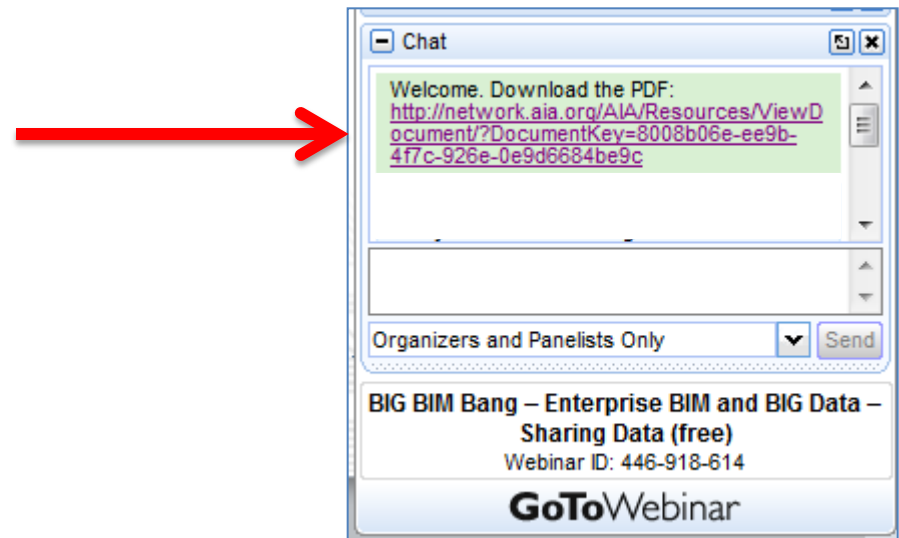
Chat

Welcome. Download the PDF: http://network.aia.org/AIA/Resources/ViewDocument/?DocumentKey=8008b06e-ee9b-4f7c-926e-0e9d6684be9c

Organizers and Panelists Only

Send

BIG BIM Bang – Enterprise BIM and BIG Data – Sharing Data (free)
Webinar ID: 446-918-614

GoToWebinar